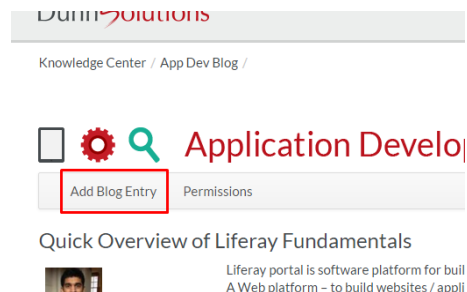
DunnSolutions

Knowledge Center / App Dev Blog /

Application Develop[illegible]

Add Blog Entry Permissions

Quick Overview of Liferay Fundamentals

Liferay portal is software platform for buil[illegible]
A Web platform – to build websites / applic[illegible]